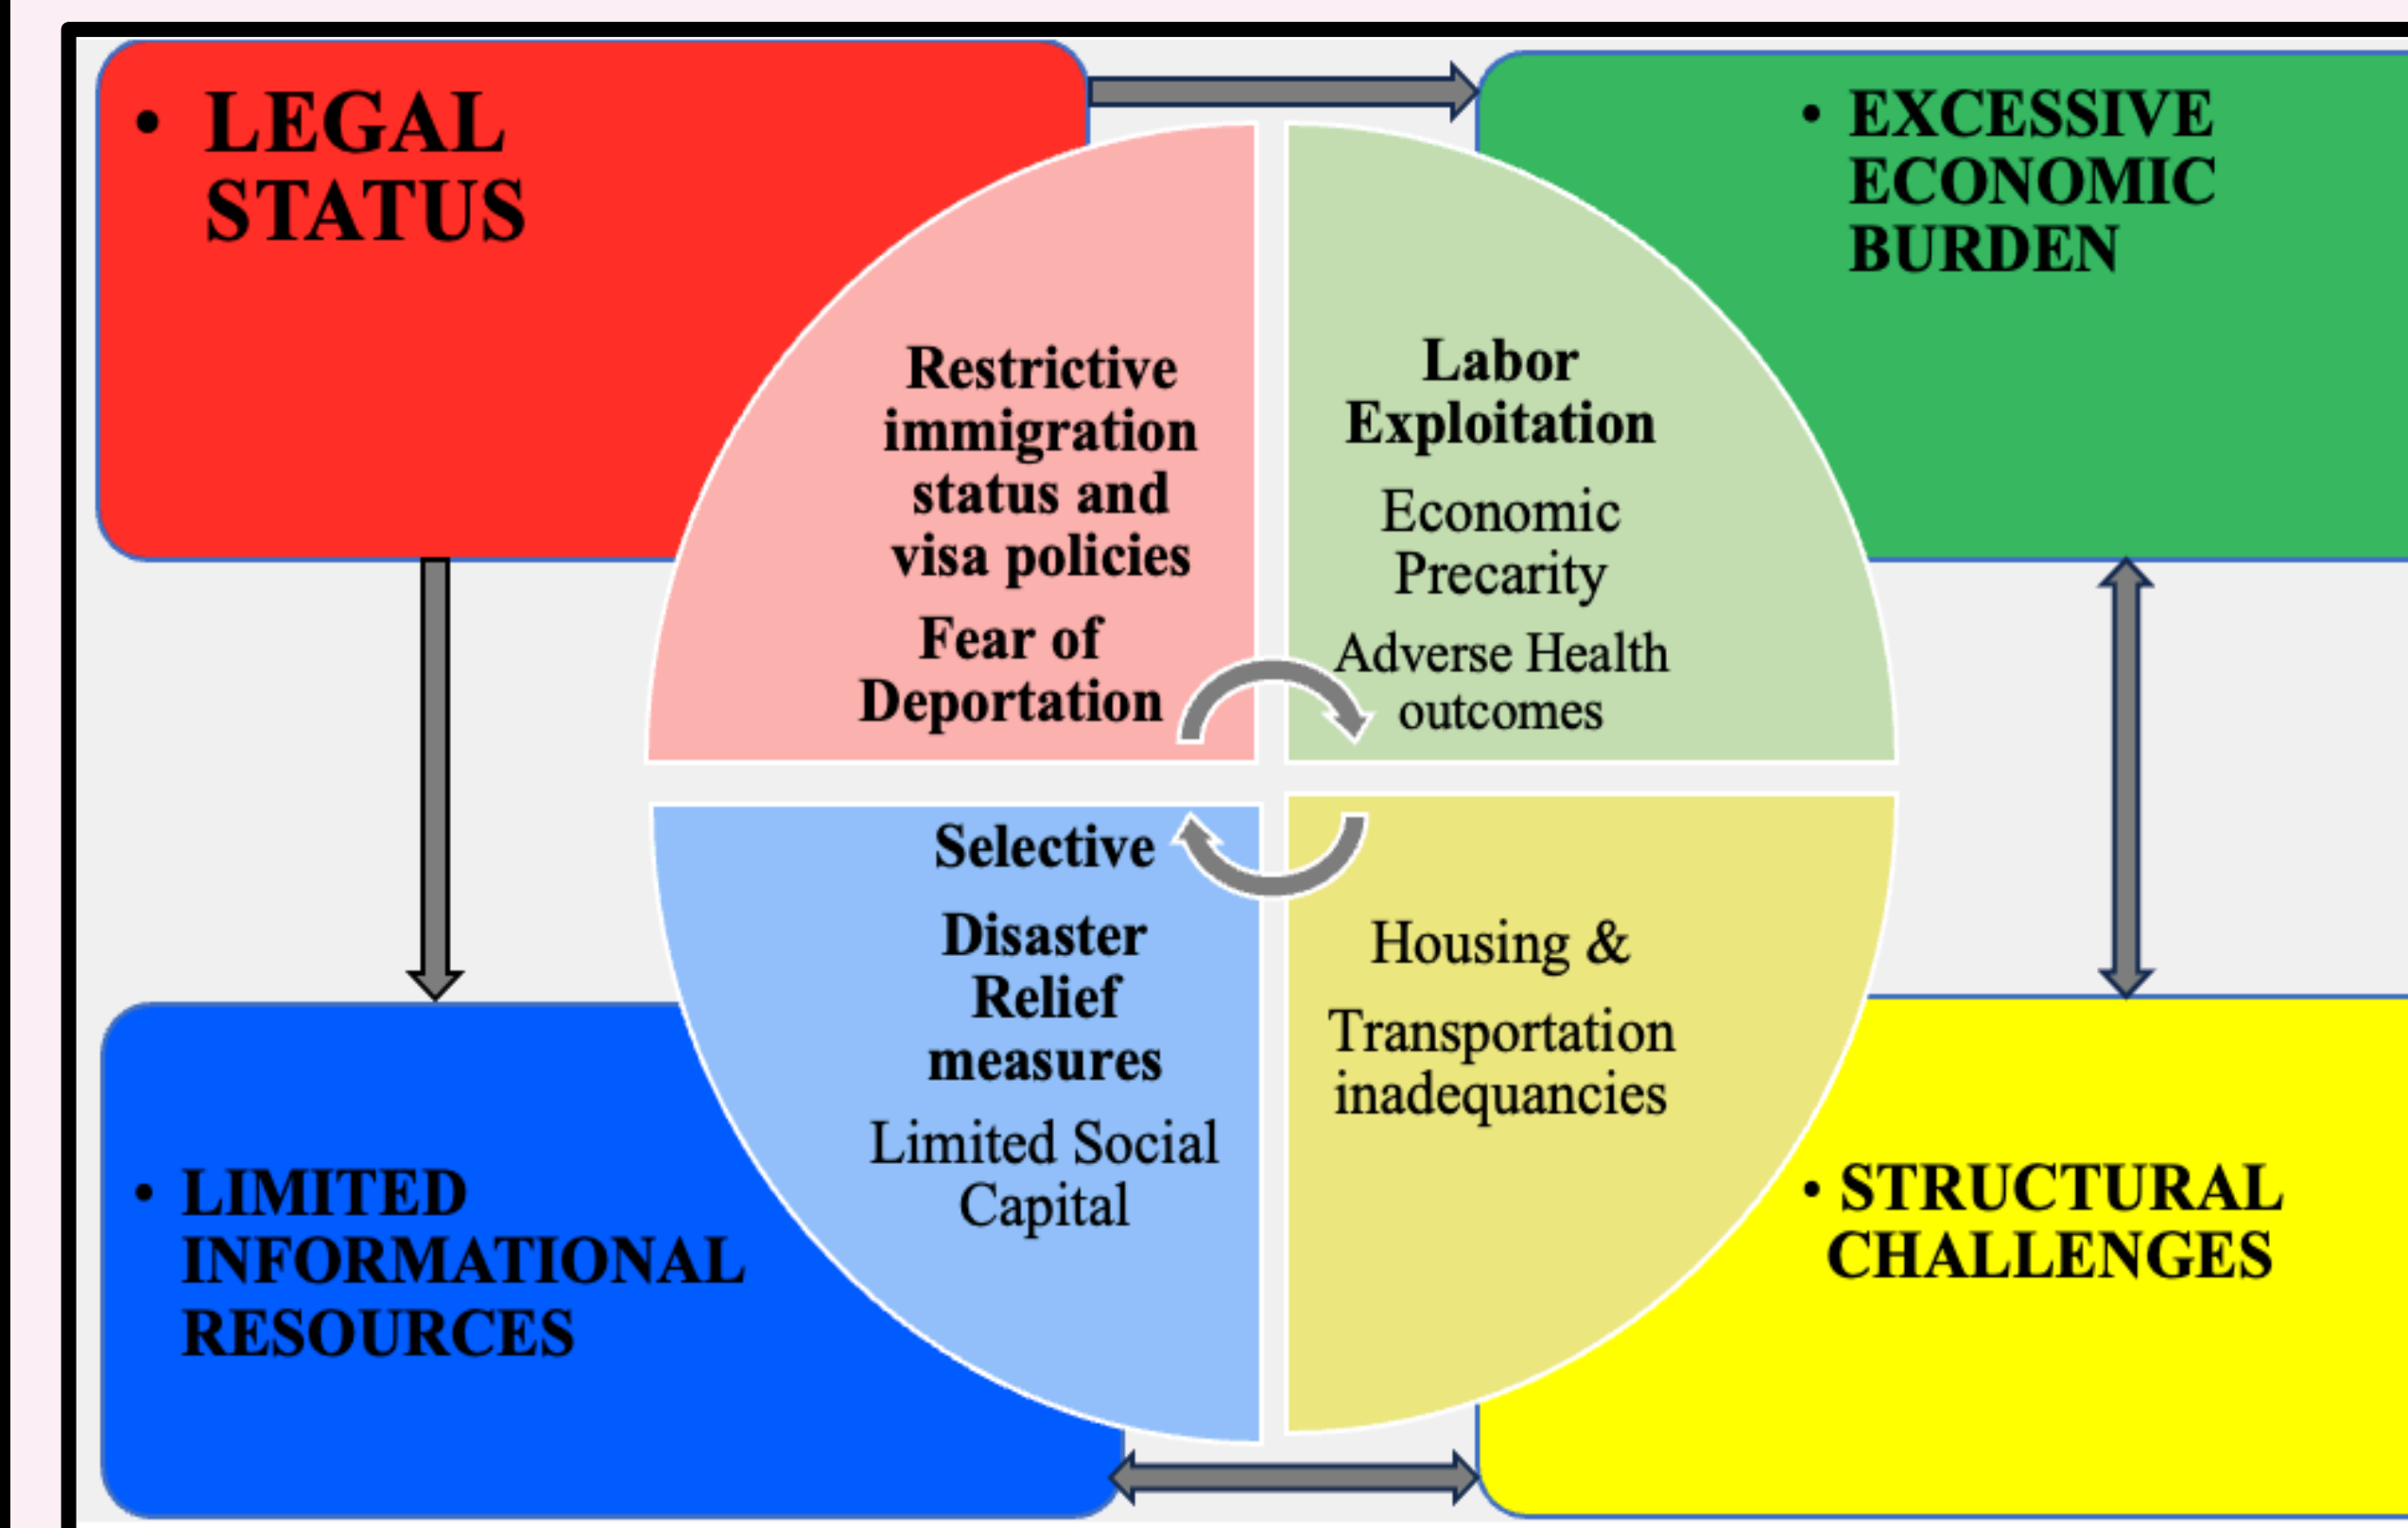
• LEGAL STATUS

• EXCESSIVE ECONOMIC BURDEN

Restrictive immigration status and visa policies

Fear of Deportation

Labor Exploitation

Economic Precarity

Adverse Health outcomes

Selective

Disaster Relief measures

Limited Social Capital

Housing &

Transportation inadequancies

• LIMITED INFORMATIONAL RESOURCES

• STRUCTURAL CHALLENGES